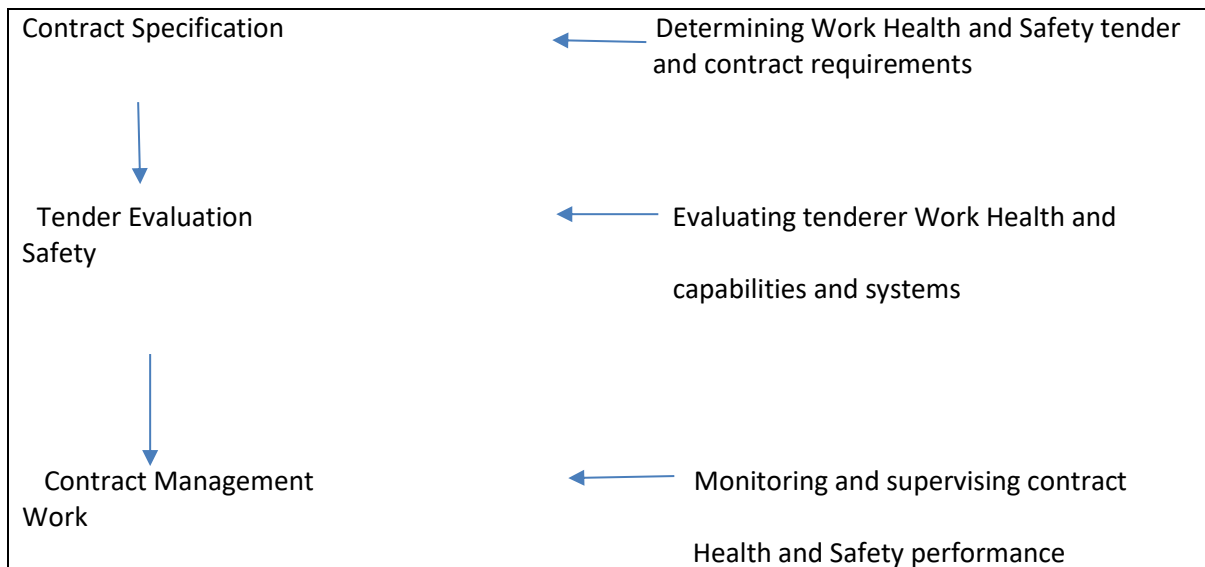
Contract Specification

Determining Work Health and Safety tender and contract requirements

Tender Evaluation
Safety

Evaluating tenderer Work Health and

capabilities and systems

Contract Management
Work

Monitoring and supervising contract

Health and Safety performance